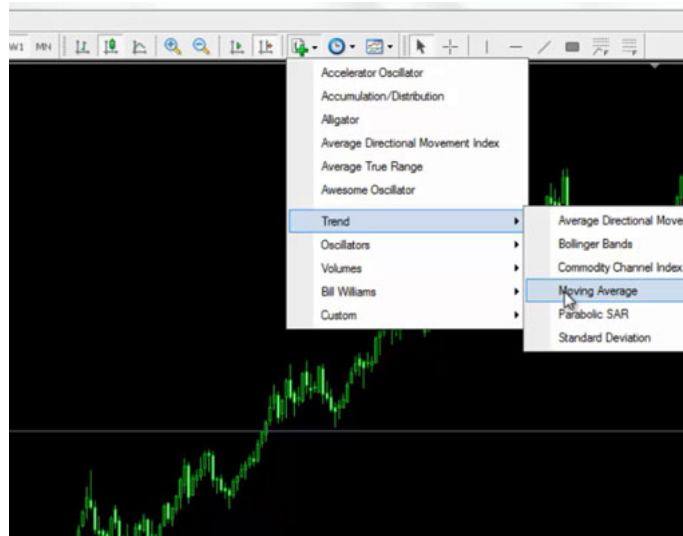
W1 MN

Accelerator Oscillator
Accumulation/Distribution
Alligator
Average Directional Movement Index
Average True Range
Awesome Oscillator
Trend
Oscillators
Volumes
Bill Williams
Custom

Average Directional Move
Bollinger Bands
Commodity Channel Index
Moving Average
Parabolic SAR
Standard Deviation